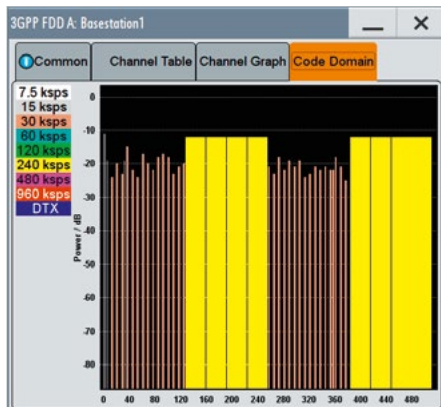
3GPP FDD A: Basestation1

Common
Channel Table
Channel Graph
Code Domain

7.5 ksps
15 ksps
30 ksps
60 ksps
120 ksps
240 ksps
480 ksps
960 ksps
DTX

Power / dB

0
-10
-20
-30
-40
-50
-60
-70
-80

0 40 80 120 160 200 240 280 320 360 400 440 480